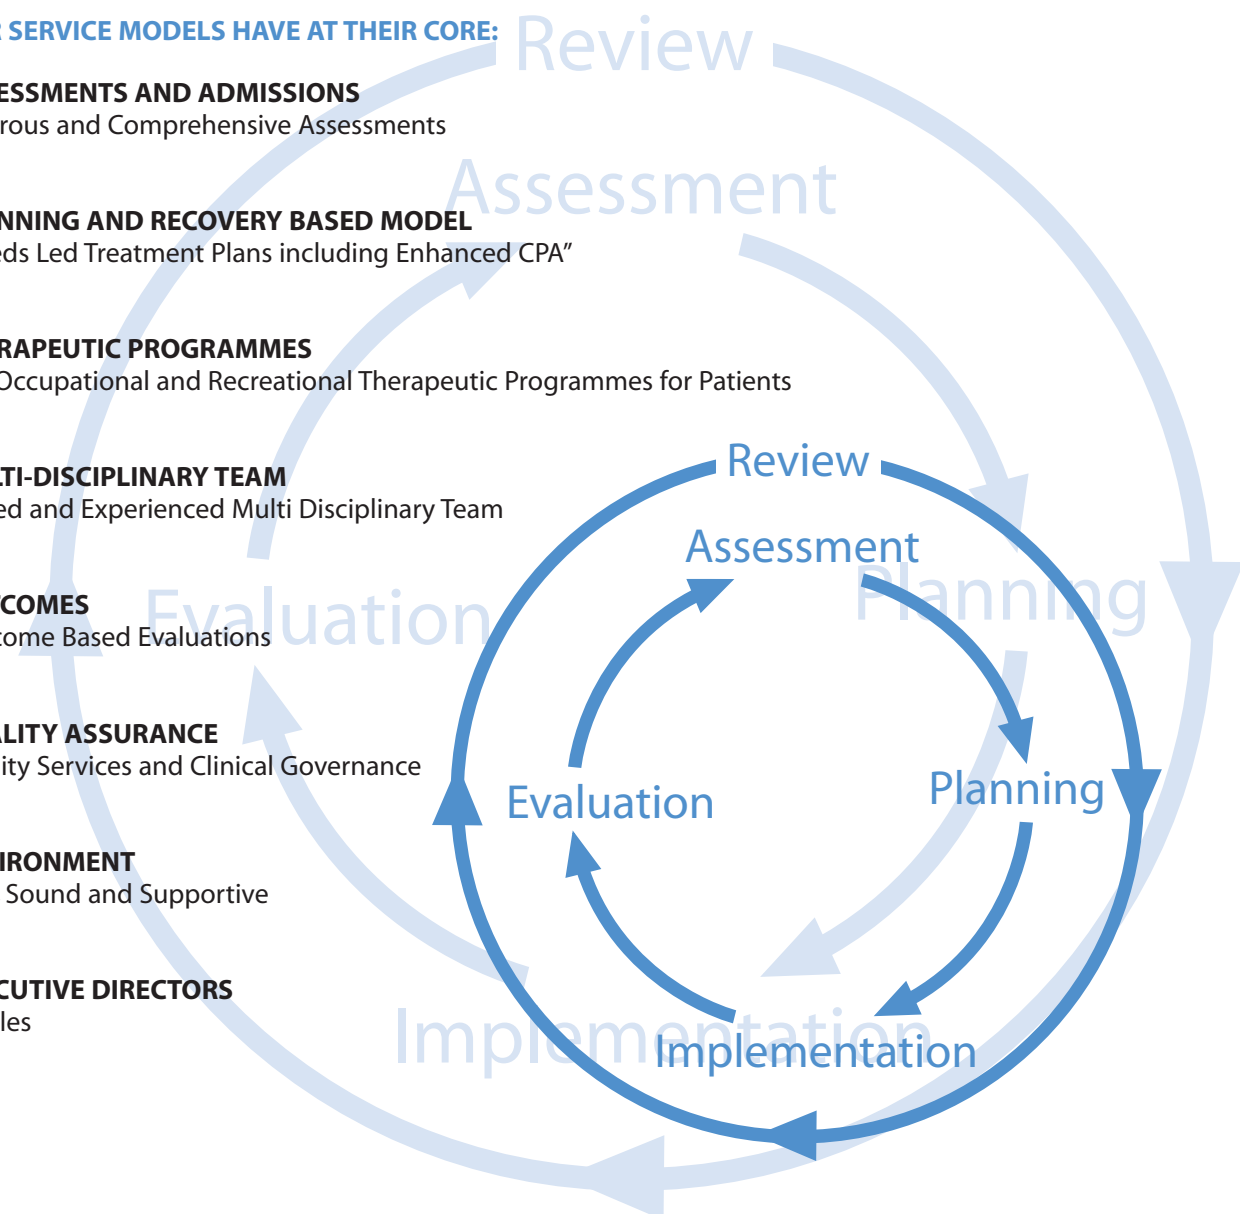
SERVICE MODELS HAVE AT THEIR CORE:

ESSMENTS AND ADMISSIONS
rous and Comprehensive Assessments

NNING AND RECOVERY BASED MODEL
eds Led Treatment Plans including Enhanced CPA"

RAPEUTIC PROGRAMMES
Occupational and Recreational Therapeutic Programmes for Patients

TI-DISCIPLINARY TEAM
ed and Experienced Multi Disciplinary Team

COMES
tcome Based Evaluations

LITY ASSURANCE
ity Services and Clinical Governance

IRONMENT
Sound and Supportive

CUTIVE DIRECTORS
les

Review
Assessment
Planning
Implementation
Evaluation

Review
Assessment
Planning
Implementation
Evaluation